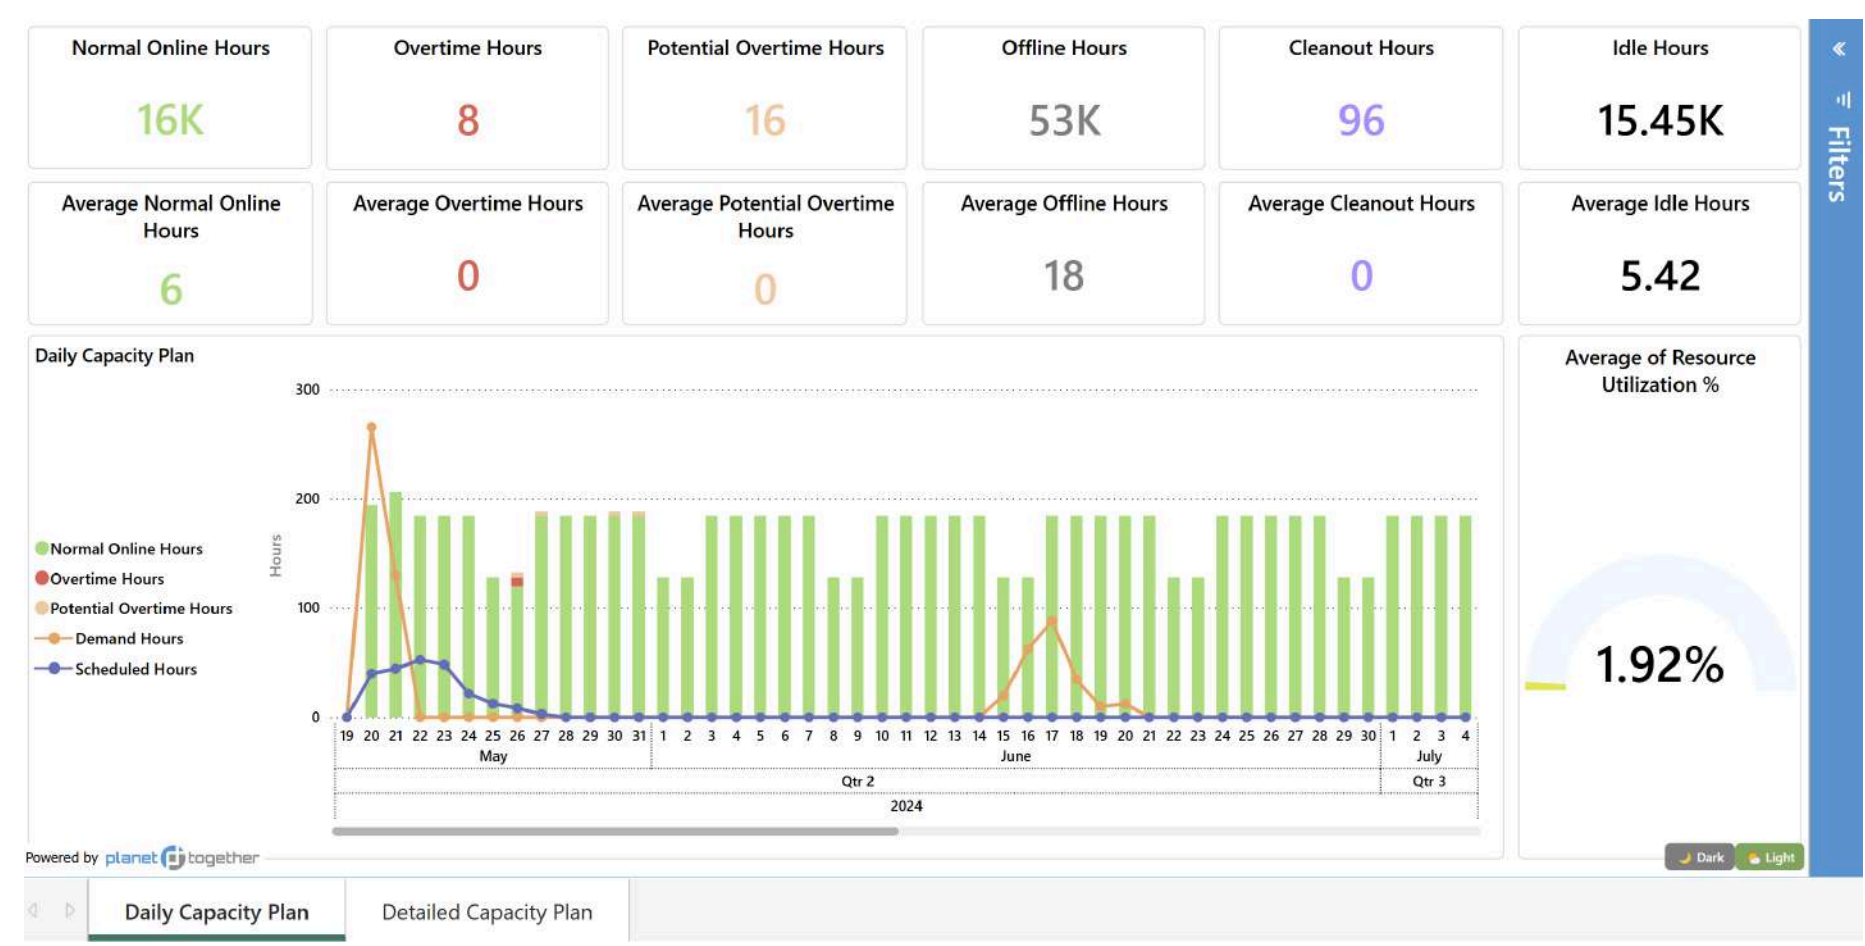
Normal Online Hours
16K

Overtime Hours
8

Potential Overtime Hours
16

Offline Hours
53K

Cleanout Hours
96

Idle Hours
15.45K

Average Normal Online Hours
6

Average Overtime Hours
0

Average Potential Overtime Hours
0

Average Offline Hours
18

Average Cleanout Hours
0

Average Idle Hours
5.42

Filters

Daily Capacity Plan

Normal Online Hours
Overtime Hours
Potential Overtime Hours
Demand Hours
Scheduled Hours

Hours
300
200
100
0

19 20 21 22 23 24 25 26 27 28 29 30 31 1 2 3 4 5 6 7 8 9 10 11 12 13 14 15 16 17 18 19 20 21 22 23 24 25 26 27 28 29 30 1 2 3 4
May June July
Qtr 2 Qtr 3
2024

Average of Resource Utilization %
1.92%

Powered by planet together

Dark Light

Daily Capacity Plan
Detailed Capacity Plan